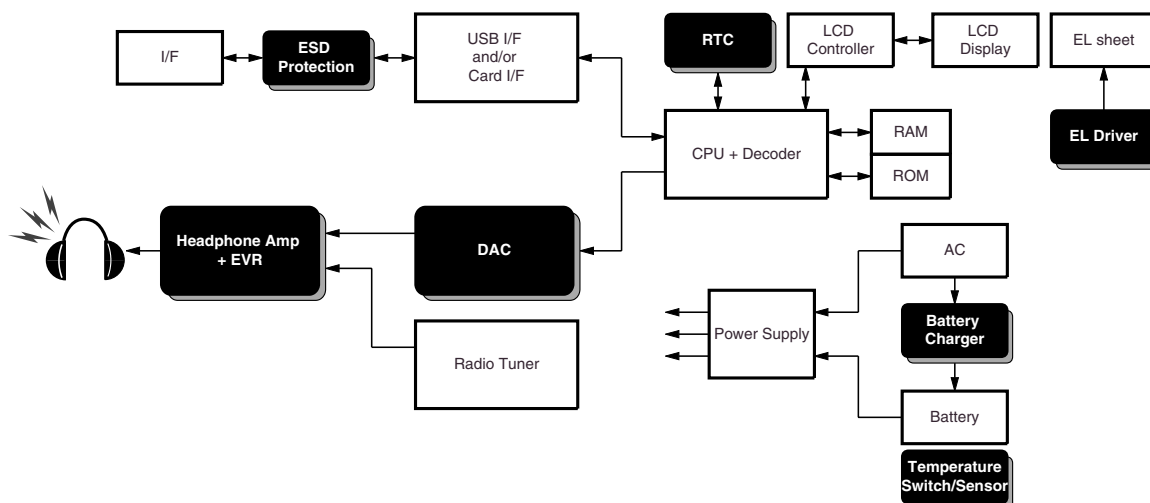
I/F

ESD Protection

USB I/F and/or Card I/F

RTC

LCD Controller

LCD Display

EL sheet

EL Driver

CPU + Decoder

RAM

ROM

Headphone Amp + EVR

DAC

Radio Tuner

AC

Power Supply

Battery Charger

Battery

Temperature Switch/Sensor